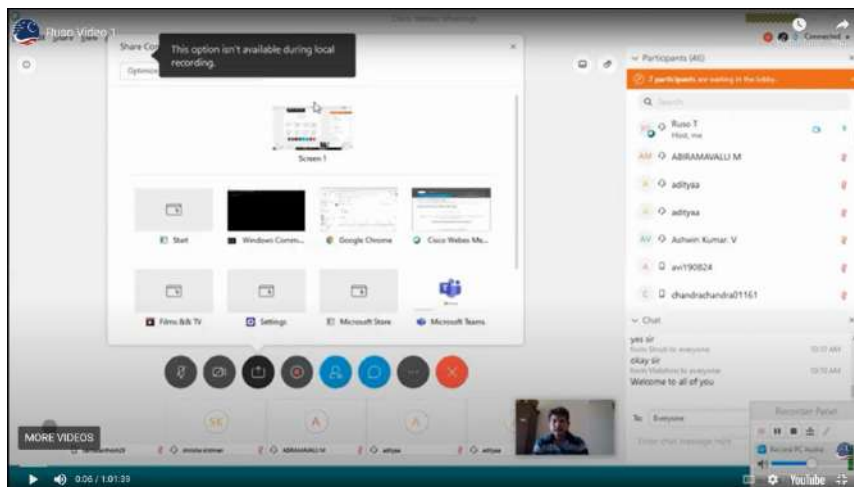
Ruso Video 1

Share Co

This option isn't available during local recording.

Optimize

Screen 1

Start

Windows Comm...

Google Chrome

Cisco Webex Me...

Films & TV

Settings

Microsoft Store

Microsoft Teams

Participants (40)

2 participants are waiting in the lobby.

Search

Ruso T
Host, me

ABIRAMAVALLI M

adityaa

adityaa

Ashwin Kumar. V

avi190824

chandrachandra01161

Chat

yes sir

okay sir

Welcome to all of you

To: Everyone

Enter chat message here

Recorder Panel

Record PC Audio

SE

A

A

MORE VIDEOS

0:06 / 1:01:39

YouTube